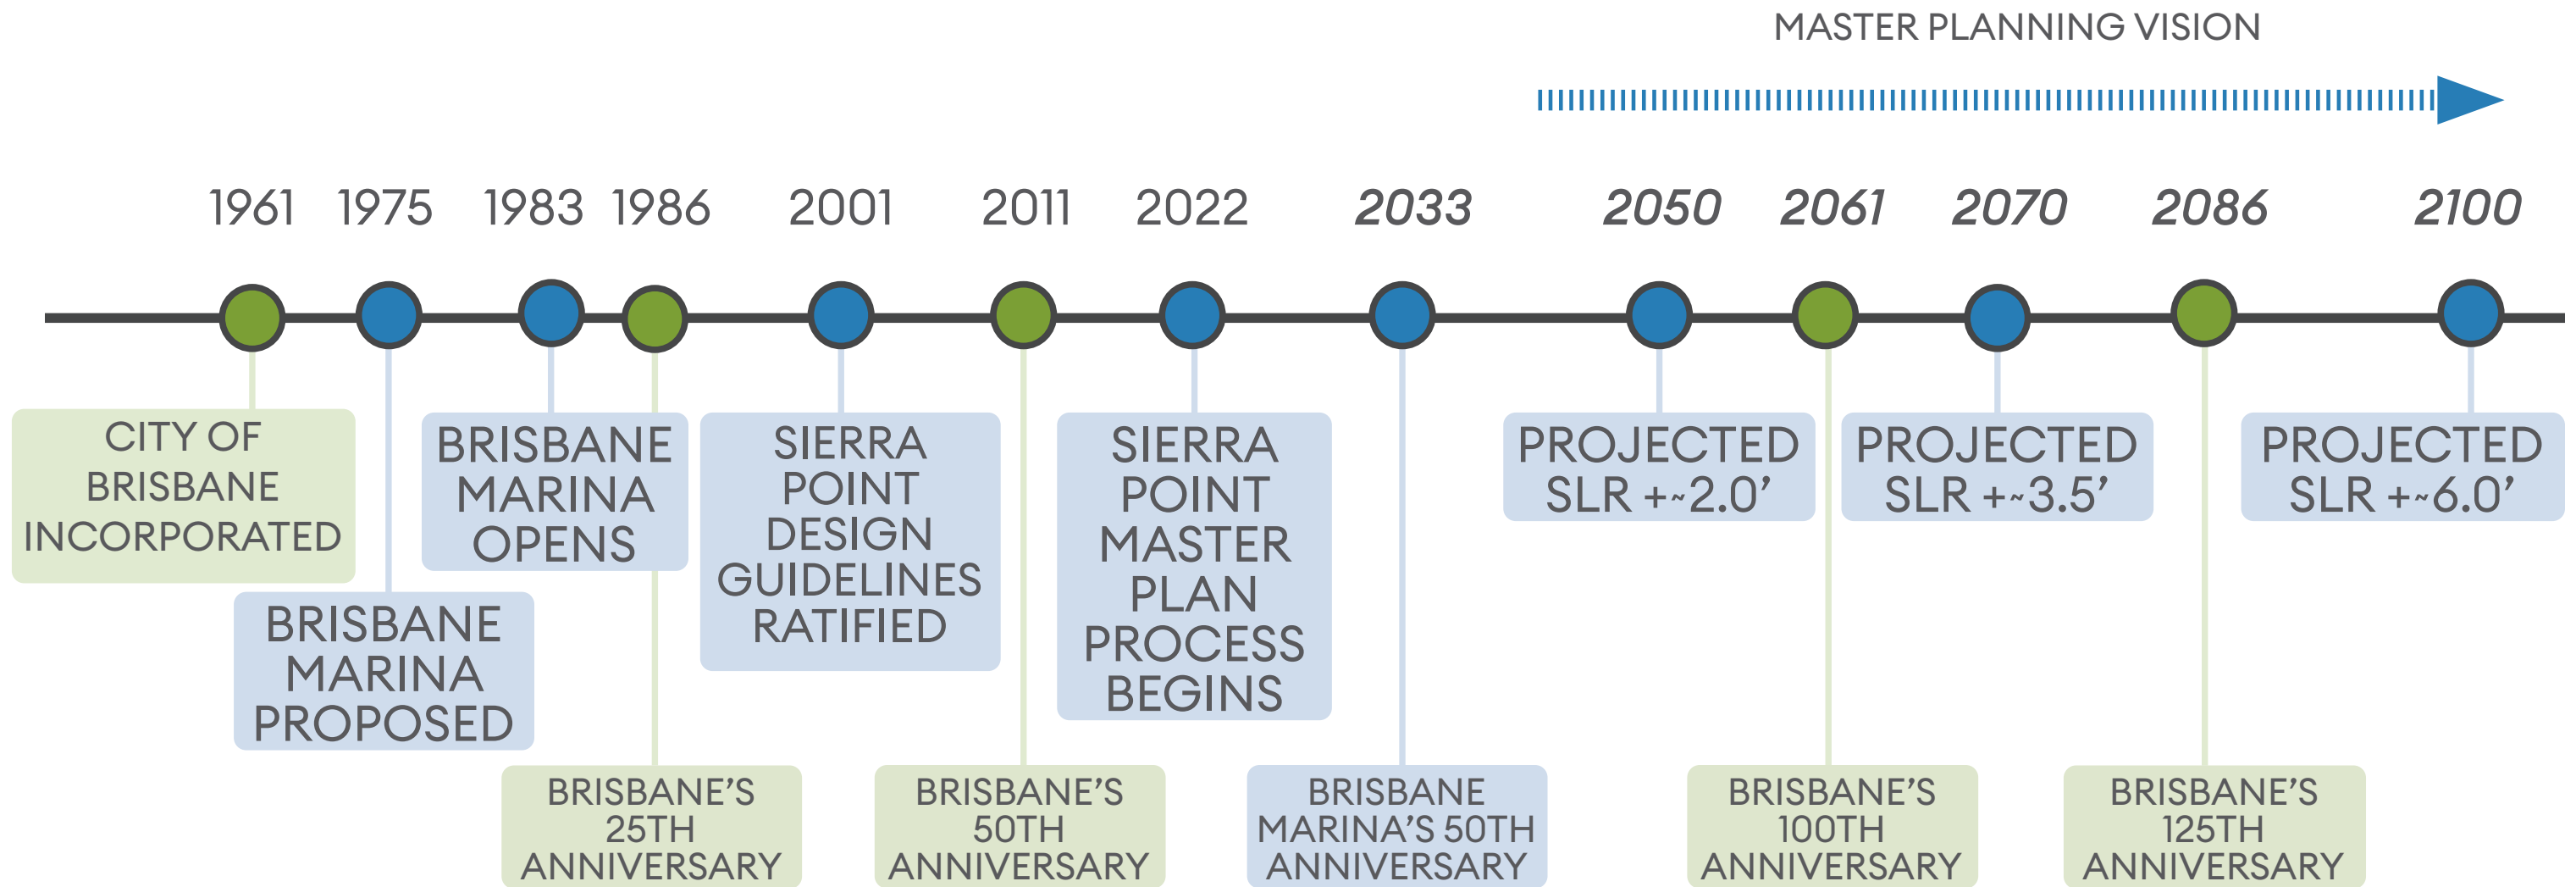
MASTER PLANNING VISION

1961 1975 1983 1986 2001 2011 2022 2033 2050 2061 2070 2086 2100

CITY OF BRISBANE INCORPORATED

BRISBANE MARINA PROPOSED

BRISBANE MARINA OPENS

BRISBANE'S 25TH ANNIVERSARY

SIERRA POINT DESIGN GUIDELINES RATIFIED

BRISBANE'S 50TH ANNIVERSARY

SIERRA POINT MASTER PLAN PROCESS BEGINS

BRISBANE MARINA'S 50TH ANNIVERSARY

PROJECTED SLR +~2.0'

BRISBANE'S 100TH ANNIVERSARY

PROJECTED SLR +~3.5'

BRISBANE'S 125TH ANNIVERSARY

PROJECTED SLR +~6.0'